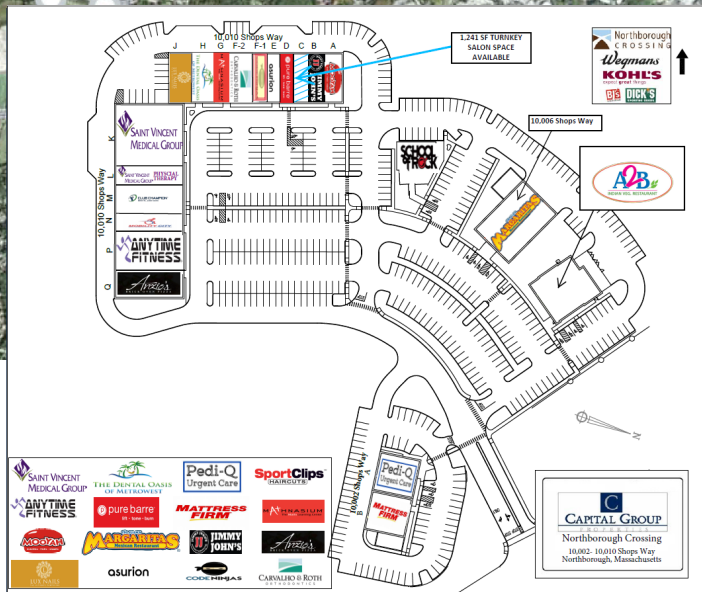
10,010 Shops Way

J H G F-2 F-1 E D C B A

1,241 SF TURNKEY SALON SPACE AVAILABLE

Northborough CROSSING
Wegmans
KOHL'S
BJ's
DICK'S

10,006 Shops Way

SCHOOL of ROCK

A2B
ASIAN BBQ RESTAURANT

MARGARITAS

K
SAINT VINCENT MEDICAL GROUP
L
SAINT VINCENT MEDICAL GROUP PHYSICAL THERAPY
M
CLUB CHAMPION
N
O
P
ANYTIME FITNESS
Q
Averie's

10,010 Shops Way

asurion
CARVALHO & ROTH

10,002 Shops Way
A
B
Pedi-Q Urgent Care
MATTRESS FIRM

SAINT VINCENT MEDICAL GROUP
THE DENTAL OASIS OF METROWEST
Pedi-Q Urgent Care
SportClips HAIRCUTS
ANYTIME FITNESS
pure barre
MATTRESS FIRM
MANASIUM
MOOYAH
MARGARITAS Mexican Restaurant
JIMMY JOHN'S
Averie's
LUX NAILS
asurion
CODE NINJAS
CARVALHO & ROTH ORTHODONTICS

C
CAPITAL GROUP
PROPERTIES
Northborough Crossing
10,002- 10,010 Shops Way
Northborough, Massachusetts